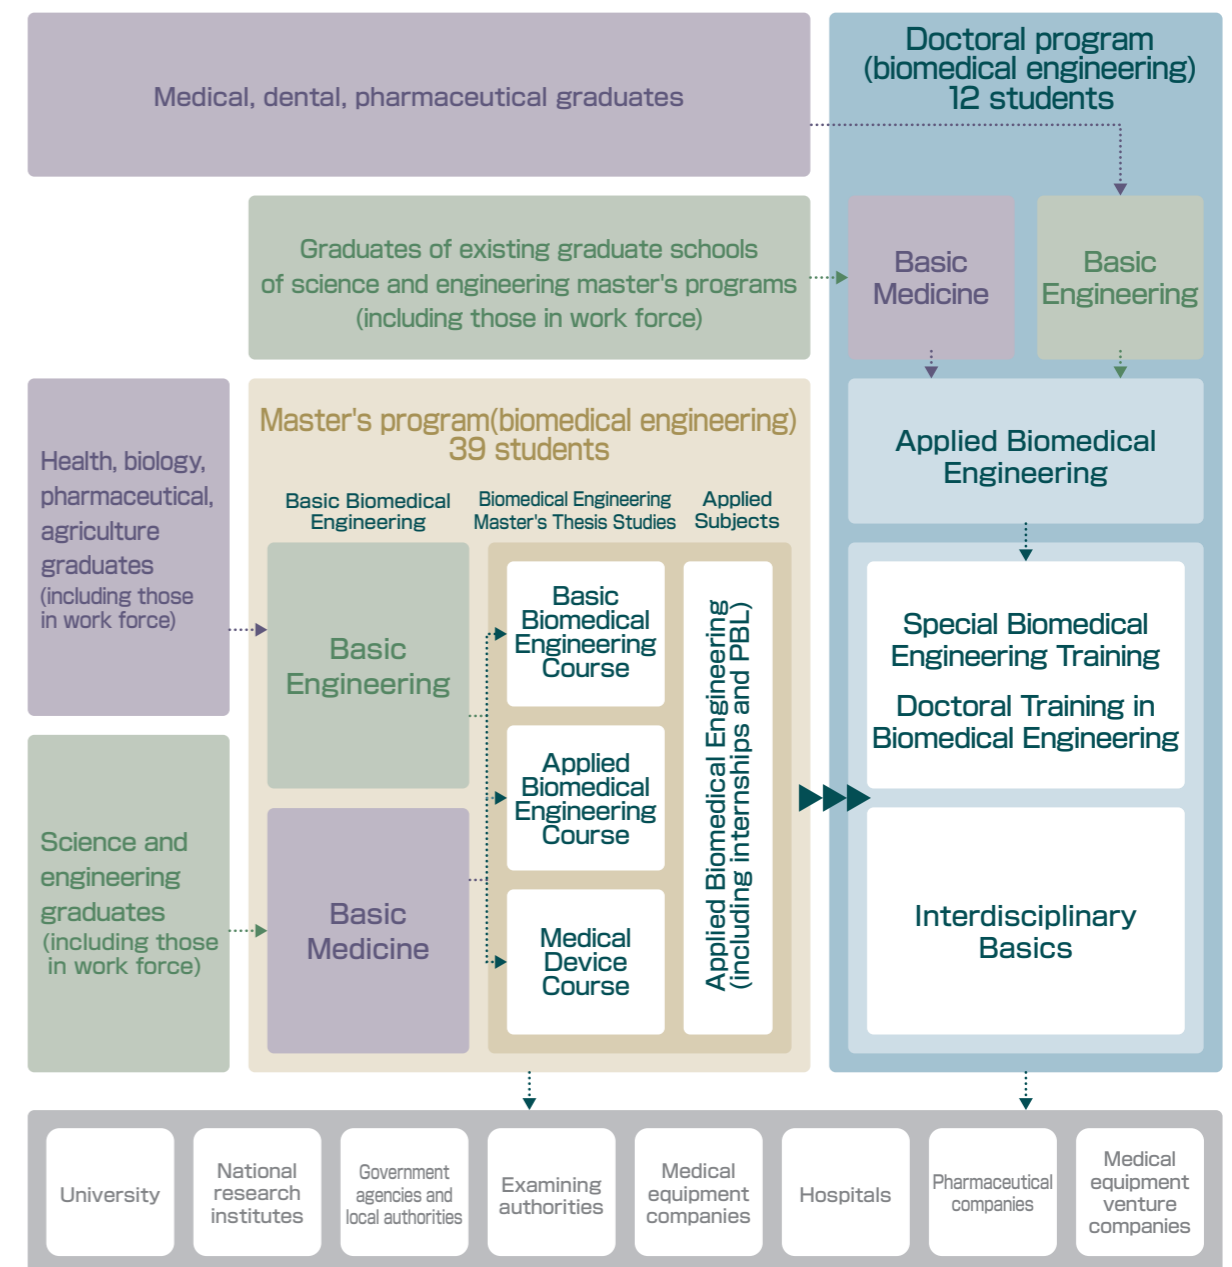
Medical, dental, pharmaceutical graduates

Doctoral program
(biomedical engineering)
12 students

Graduates of existing graduate schools of science and engineering master's programs (including those in work force)

Basic Medicine

Basic Engineering

Applied Biomedical Engineering

Health, biology, pharmaceutical, agriculture graduates (including those in work force)

Master's program(biomedical engineering)
39 students

Basic Biomedical Engineering

Biomedical Engineering Master's Thesis Studies

Applied Subjects

Basic Engineering

Basic Biomedical Engineering Course

Applied Biomedical Engineering Course

Medical Device Course

Applied Biomedical Engineering (including internships and PBL)

Special Biomedical Engineering Training

Doctoral Training in Biomedical Engineering

Science and engineering graduates (including those in work force)

Basic Medicine

Interdisciplinary Basics

University

National research institutes

Government agencies and local authorities

Examining authorities

Medical equipment companies

Hospitals

Pharmaceutical companies

Medical equipment venture companies